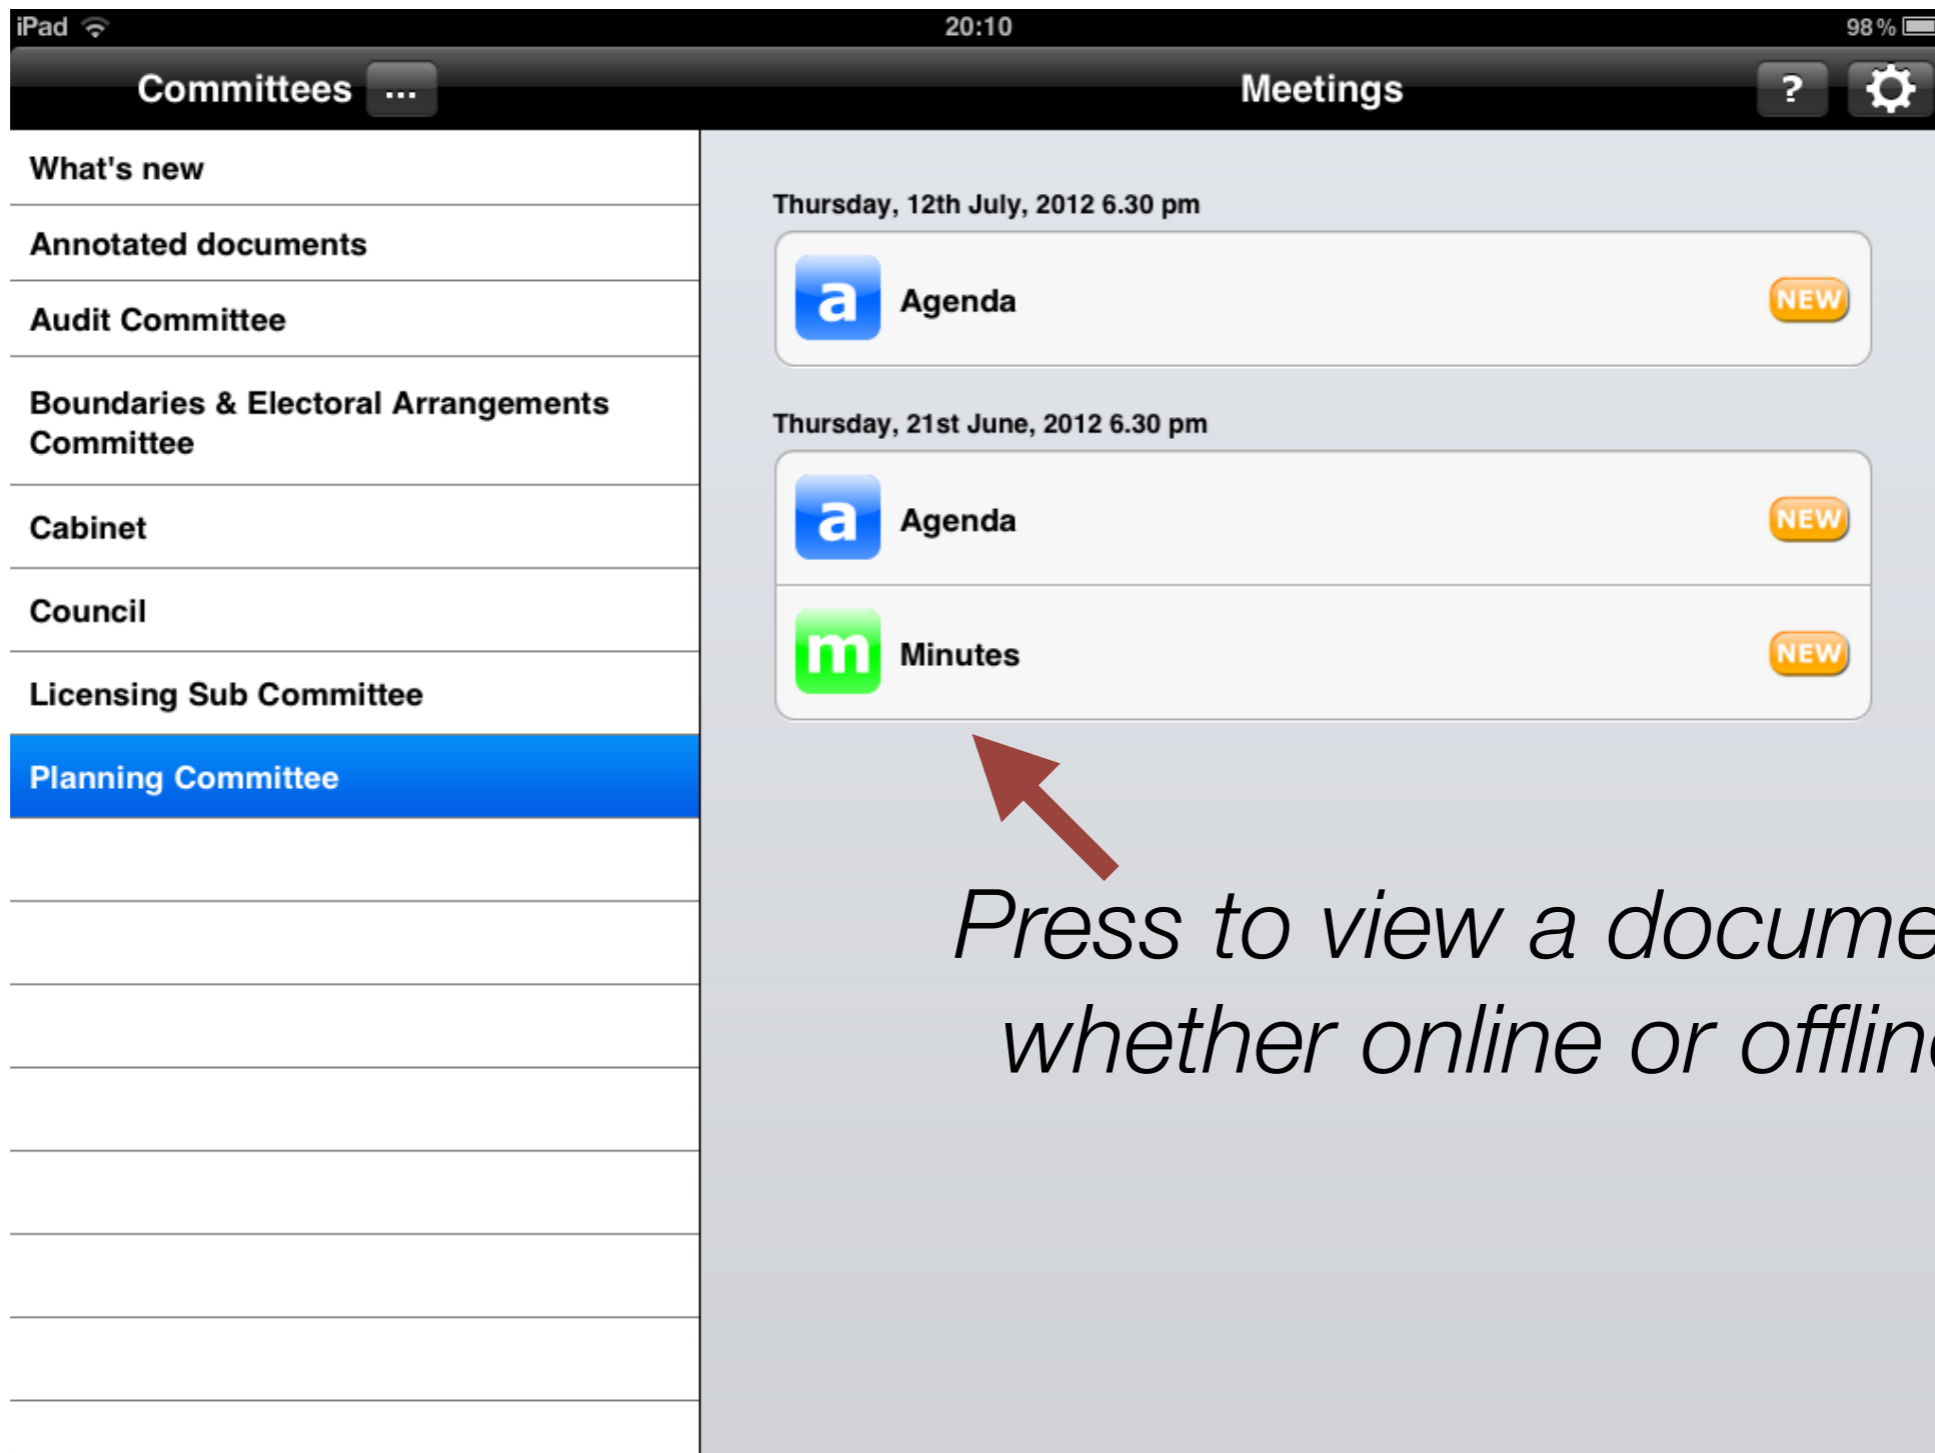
iPad 20:10 98%

Committees ...

Meetings

?

What's new

Annotated documents

Audit Committee

Boundaries & Electoral Arrangements Committee

Cabinet

Council

Licensing Sub Committee

Planning Committee

Thursday, 12th July, 2012 6.30 pm

a Agenda NEW

Thursday, 21st June, 2012 6.30 pm

a Agenda NEW

m Minutes NEW

Press to view a docume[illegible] whether online or offlin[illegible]